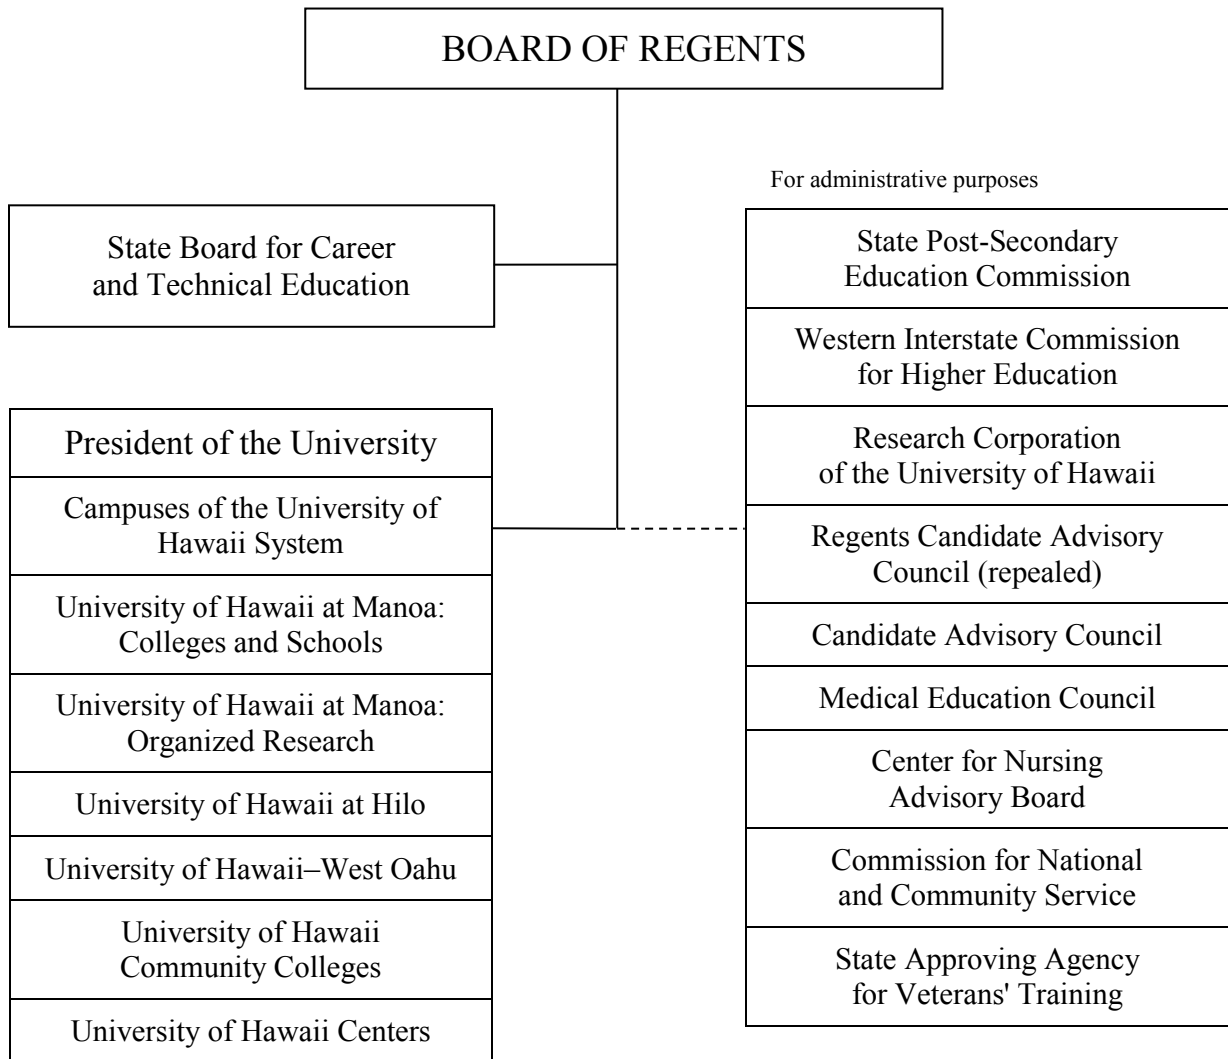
BOARD OF REGENTS

State Board for Career and Technical Education

President of the University

Campuses of the University of Hawaii System

University of Hawaii at Manoa: Colleges and Schools

University of Hawaii at Manoa: Organized Research

University of Hawaii at Hilo

University of Hawaii–West Oahu

University of Hawaii Community Colleges

University of Hawaii Centers

For administrative purposes

State Post-Secondary Education Commission

Western Interstate Commission for Higher Education

Research Corporation of the University of Hawaii

Regents Candidate Advisory Council (repealed)

Candidate Advisory Council

Medical Education Council

Center for Nursing Advisory Board

Commission for National and Community Service

State Approving Agency for Veterans' Training